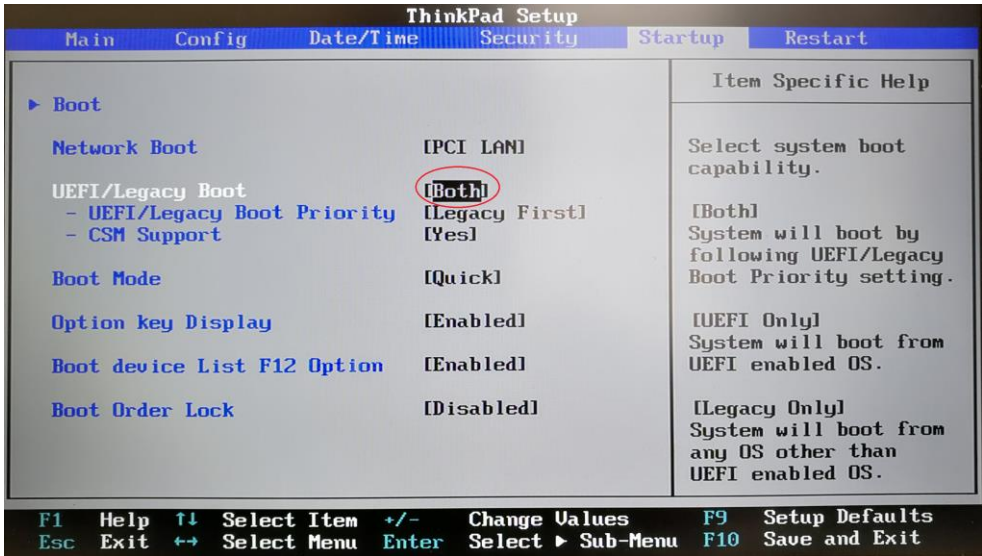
ThinkPad Setup

Main Config Date/Time Security Startup Restart

► Boot

Network Boot [PCI LAN]

UEFI/Legacy Boot [Both]
- UEFI/Legacy Boot Priority [Legacy First]
- CSM Support [Yes]

Boot Mode [Quick]

Option key Display [Enabled]

Boot device List F12 Option [Enabled]

Boot Order Lock [Disabled]

Item Specific Help

Select system boot capability.

[Both]
System will boot by following UEFI/Legacy Boot Priority setting.

[UEFI Only]
System will boot from UEFI enabled OS.

[Legacy Only]
System will boot from any OS other than UEFI enabled OS.

F1 Help ↑↓ Select Item +/- Change Values F9 Setup Defaults
Esc Exit ↔ Select Menu Enter Select ► Sub-Menu F10 Save and Exit